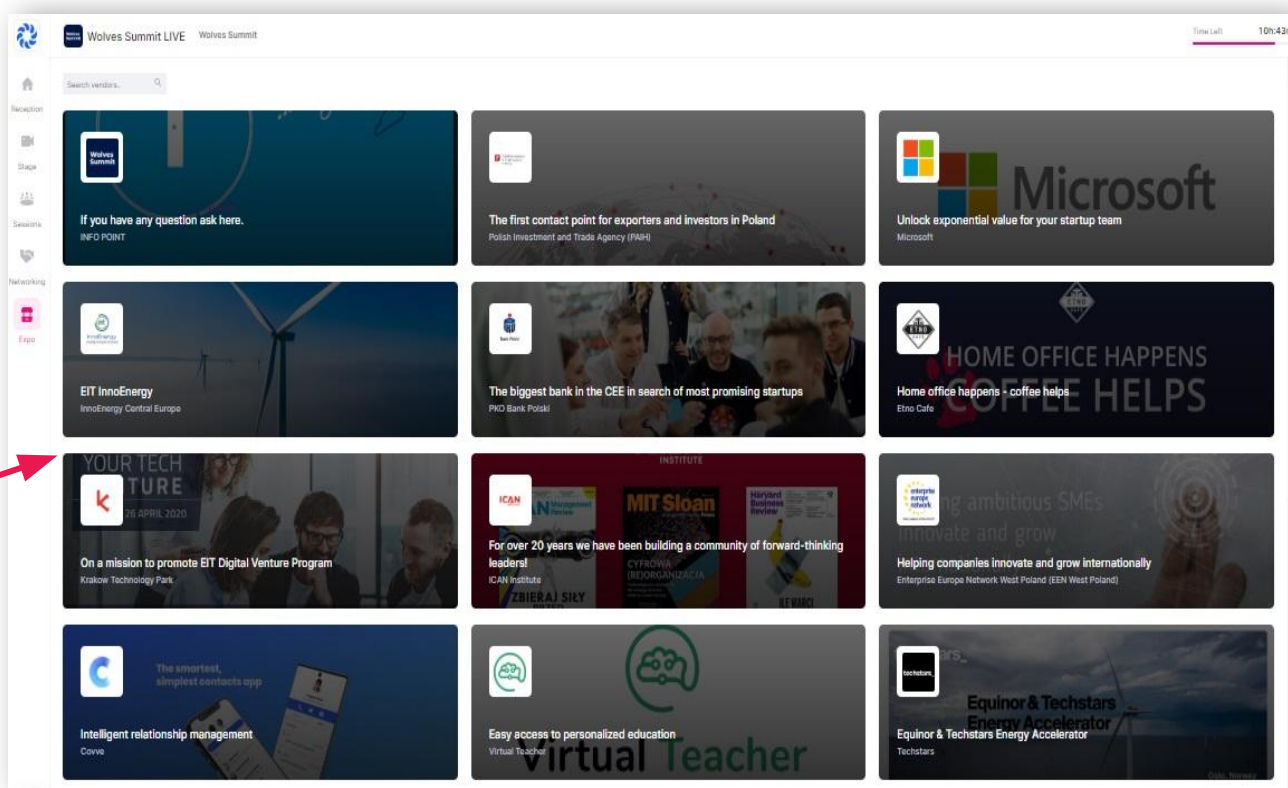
Wolves Summit LIVE Wolves Summit

Time Left 10h:43

Reception
Stage
Sessions
Networking
Expo

Search vendors..

Wolves Summit
If you have any question ask here.
INFO POINT

The first contact point for exporters and investors in Poland
Polish Investment and Trade Agency (PAIH)

Microsoft
Unlock exponential value for your startup team
Microsoft

InnoEnergy
EIT InnoEnergy
InnoEnergy Central Europe

Bank Polski
The biggest bank in the CEE in search of most promising startups
PKO Bank Polski

ETNO
HOME OFFICE HAPPENS COFFEE HELPS
Home office happens - coffee helps
Etno Cafe

YOUR TECH TURE
26 APRIL 2020
On a mission to promote EIT Digital Venture Program
Krakow Technology Park

INSTITUTE
ICAN
MIT Sloan
Harvard Business Review
CYFROWA (RE)ORGANIZACJA
ZBIERAJ SIŁY
For over 20 years we have been building a community of forward-thinking leaders!
ICAN Institute

enterprise europe network
ambitious SMEs innovate and grow
Helping companies innovate and grow internationally
Enterprise Europe Network West Poland (EEN West Poland)

The smartest, simplest contacts app
Intelligent relationship management
Covve

Virtual Teacher
Easy access to personalized education
Virtual Teacher

techstars_
Equinor & Techstars Energy Accelerator
Equinor & Techstars Energy Accelerator
Techstars
Oslo, Norway